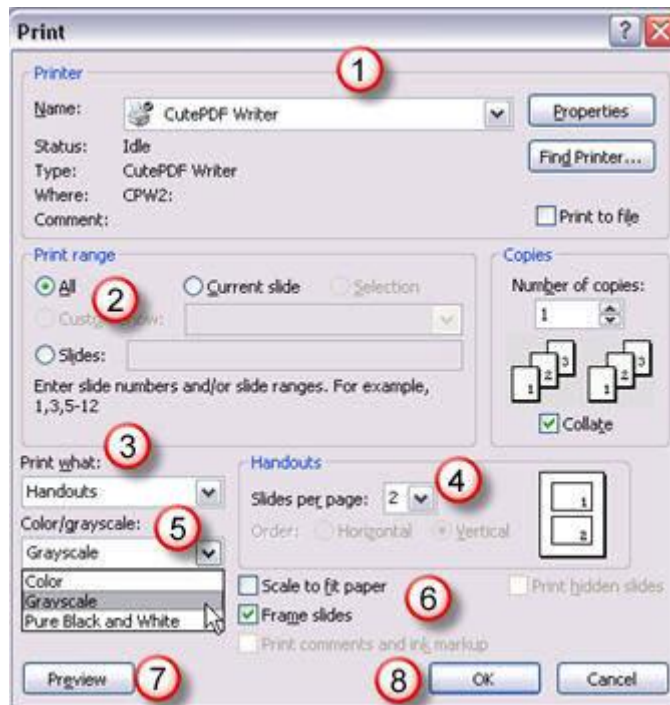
Print

?

1

Printer

Name: CutePDF Writer

Properties

Status: Idle

Type: CutePDF Writer

Where: CPW2:

Comment:

Find Printer...

Print to file

Print range

All

2

Current slide

Selection

Custo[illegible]how:

Slides:

Enter slide numbers and/or slide ranges. For example, 1,3,5-12

Copies

Number of copies:

1

3 2 1 3 2 1

Collate

3

Print what:

Handouts

Color/grayscale:

5

Grayscale

Color

Grayscale

Pure Black and White

Handouts

Slides per page: 2

4

Order: Horizontal Vertical

1

2

Scale to fit paper

Frame slides

6

Print comments and ink markup

Print hidden slides

Preview

7

8

OK

Cancel